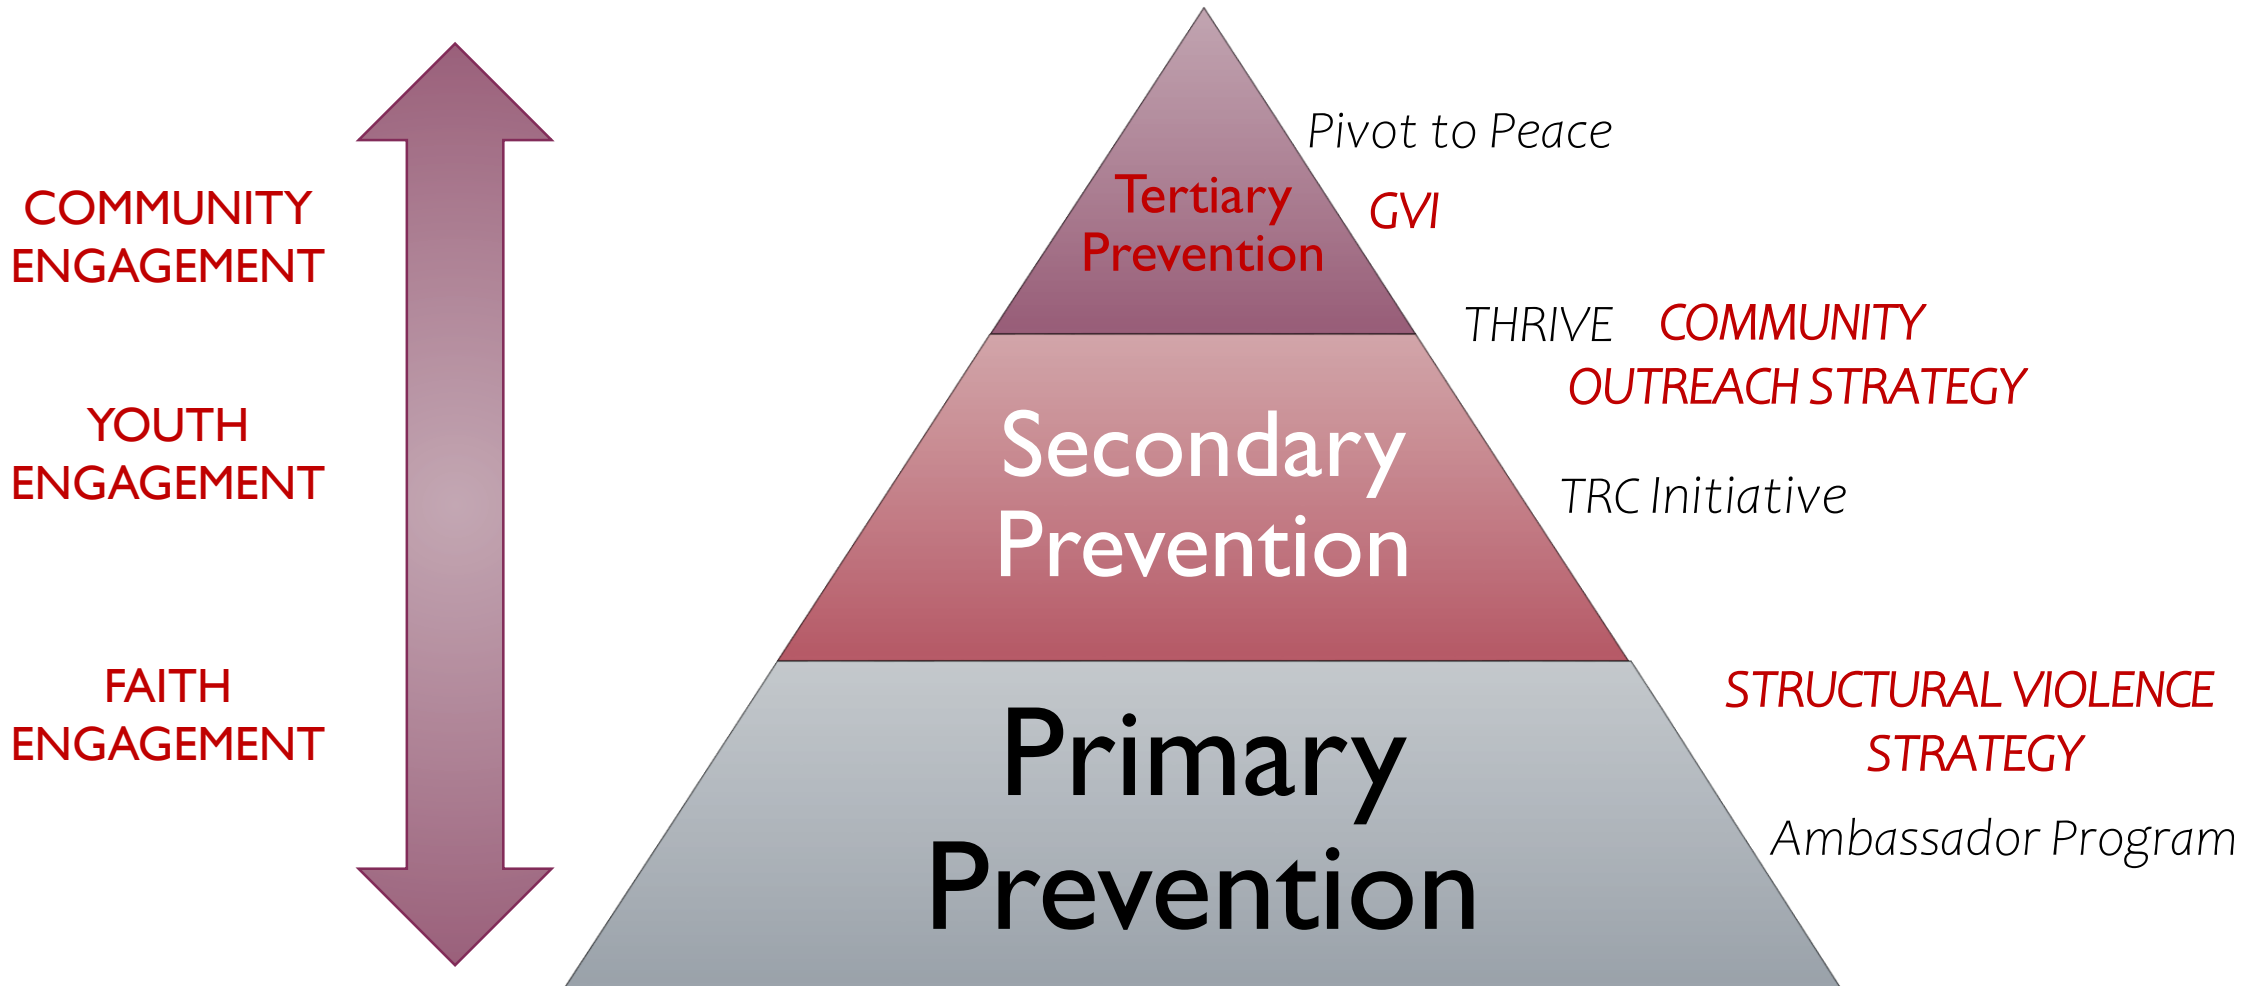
COMMUNITY ENGAGEMENT

YOUTH ENGAGEMENT

FAITH ENGAGEMENT

Tertiary Prevention

Secondary Prevention

Primary Prevention

Pivot to Peace

GVI

THRIVE

COMMUNITY OUTREACH STRATEGY

TRC Initiative

STRUCTURAL VIOLENCE STRATEGY

Ambassador Program